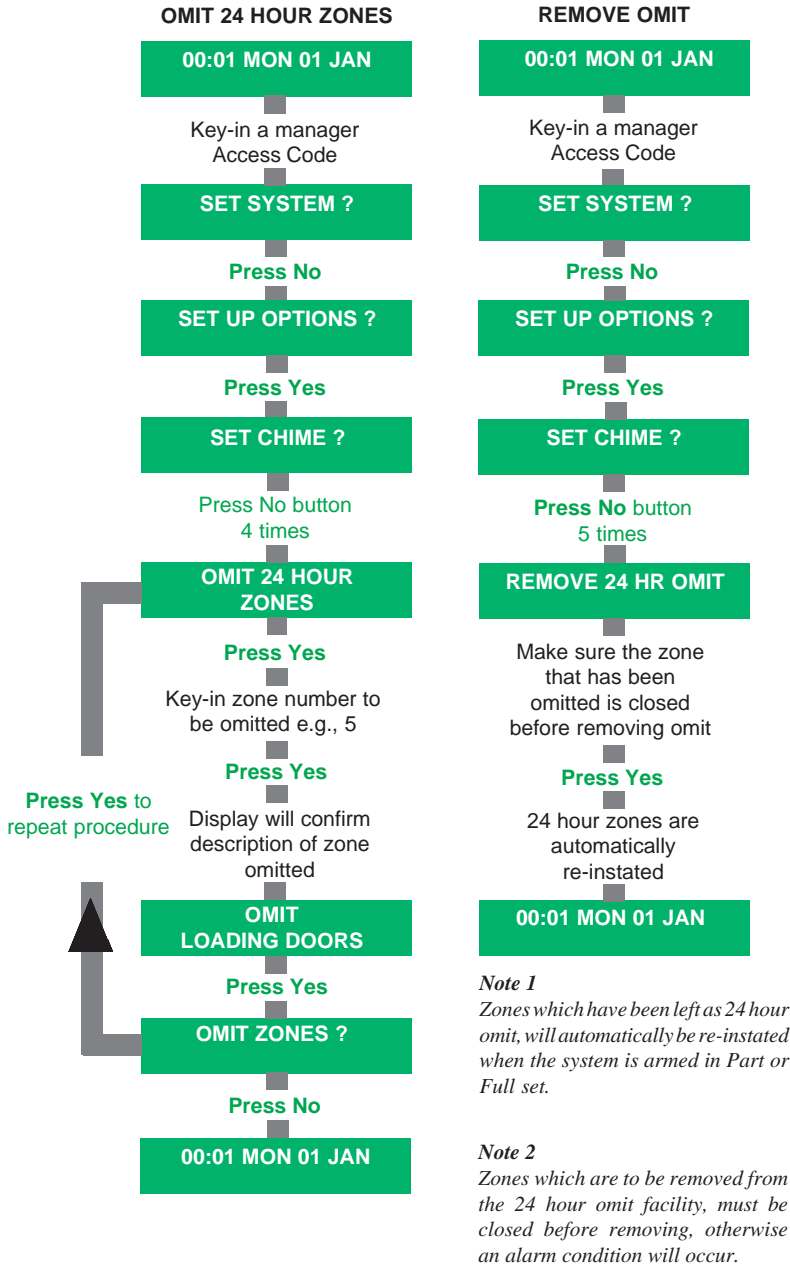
OMIT 24 HOUR ZONES

00:01 MON 01 JAN

Key-in a manager Access Code

SET SYSTEM ?

Press No

SET UP OPTIONS ?

Press Yes

SET CHIME ?

Press No button 4 times

OMIT 24 HOUR ZONES

Press Yes

Key-in zone number to be omitted e.g., 5

Press Yes

Display will confirm description of zone omitted

OMIT LOADING DOORS

Press Yes

OMIT ZONES ?

Press No

00:01 MON 01 JAN

Press Yes to repeat procedure

REMOVE OMIT

00:01 MON 01 JAN

Key-in a manager Access Code

SET SYSTEM ?

Press No

SET UP OPTIONS ?

Press Yes

SET CHIME ?

Press No button 5 times

REMOVE 24 HR OMIT

Make sure the zone that has been omitted is closed before removing omit

Press Yes

24 hour zones are automatically re-instated

00:01 MON 01 JAN

Note 1
Zones which have been left as 24 hour omit, will automatically be re-instated when the system is armed in Part or Full set.

Note 2
Zones which are to be removed from the 24 hour omit facility, must be closed before removing, otherwise an alarm condition will occur.